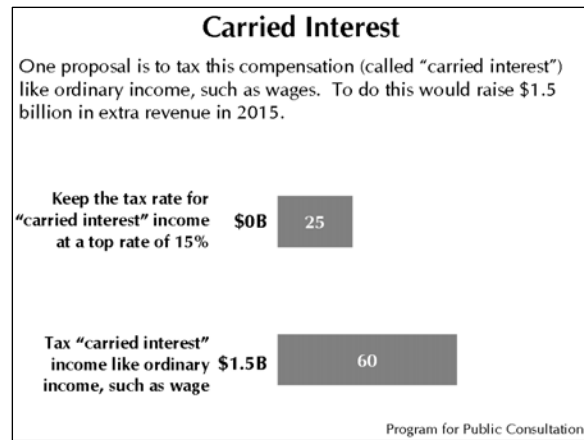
Carried Interest

One proposal is to tax this compensation (called "carried interest") like ordinary income, such as wages. To do this would raise $1.5 billion in extra revenue in 2015.

Keep the tax rate for "carried interest" income at a top rate of 15% $0B 25

Tax "carried interest" income like ordinary income, such as wage $1.5B 60

Program for Public Consultation